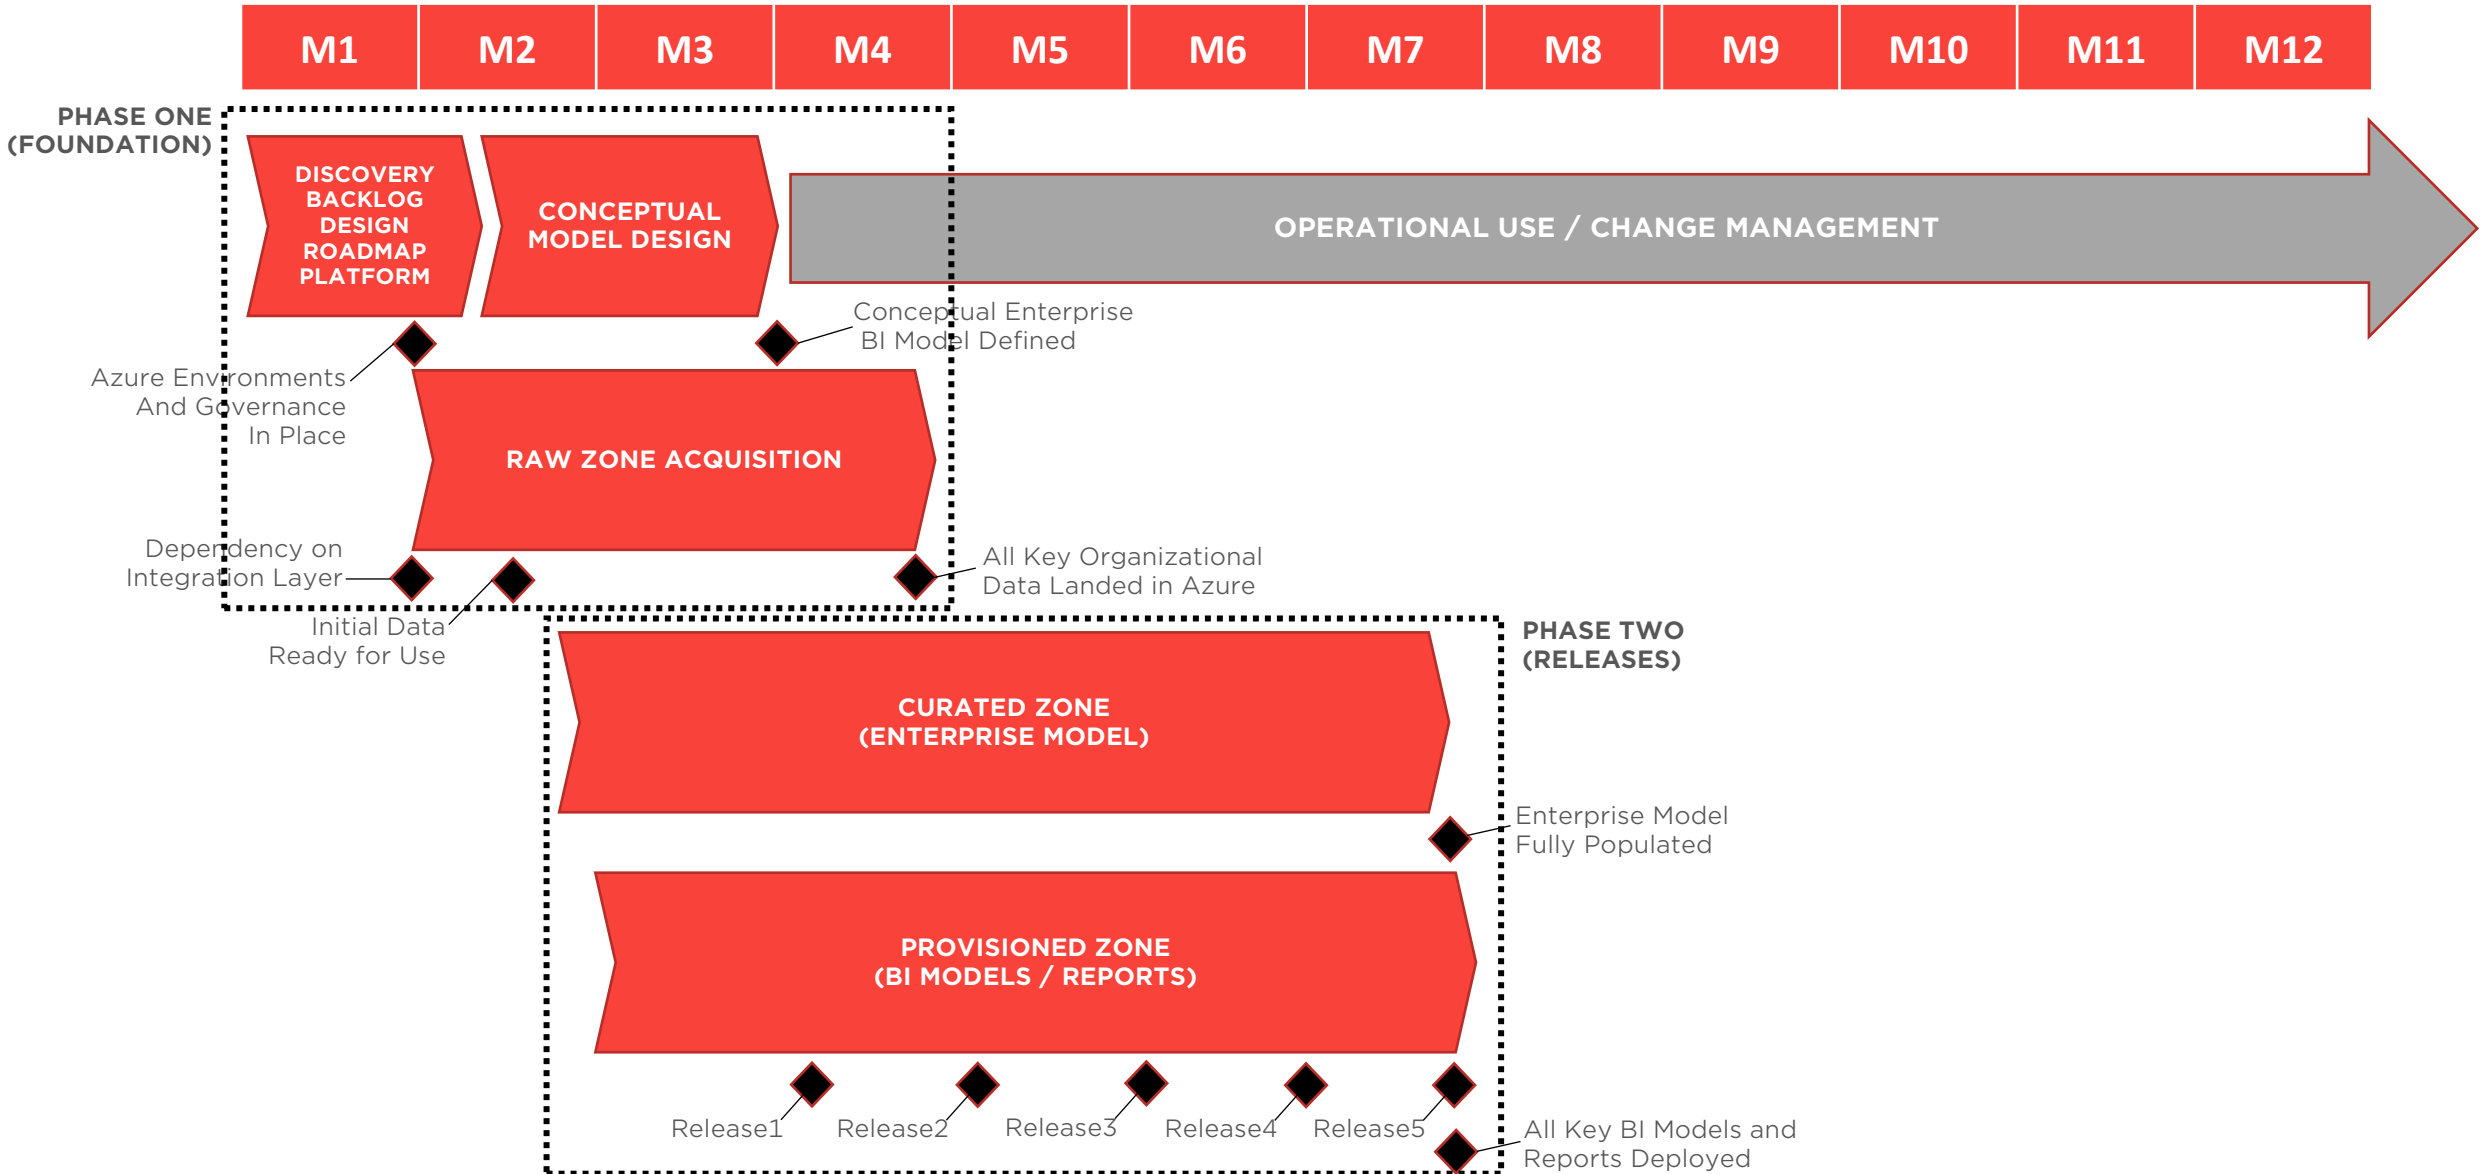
| M1 | M2 | M3 | M4 | M5 | M6 | M7 | M8 | M9 | M10 | M11 | M12 |
|---|---|---|---|---|---|---|---|---|---|---|---|

PHASE ONE (FOUNDATION)

DISCOVERY BACKLOG DESIGN ROADMAP PLATFORM

CONCEPTUAL MODEL DESIGN

OPERATIONAL USE / CHANGE MANAGEMENT

Conceptual Enterprise BI Model Defined

Azure Environments And Governance In Place

RAW ZONE ACQUISITION

Dependency on Integration Layer

All Key Organizational Data Landed in Azure

Initial Data Ready for Use

PHASE TWO (RELEASES)

CURATED ZONE (ENTERPRISE MODEL)

Enterprise Model Fully Populated

PROVISIONED ZONE (BI MODELS / REPORTS)

Release1

Release2

Release3

Release4

Release5

All Key BI Models and Reports Deployed